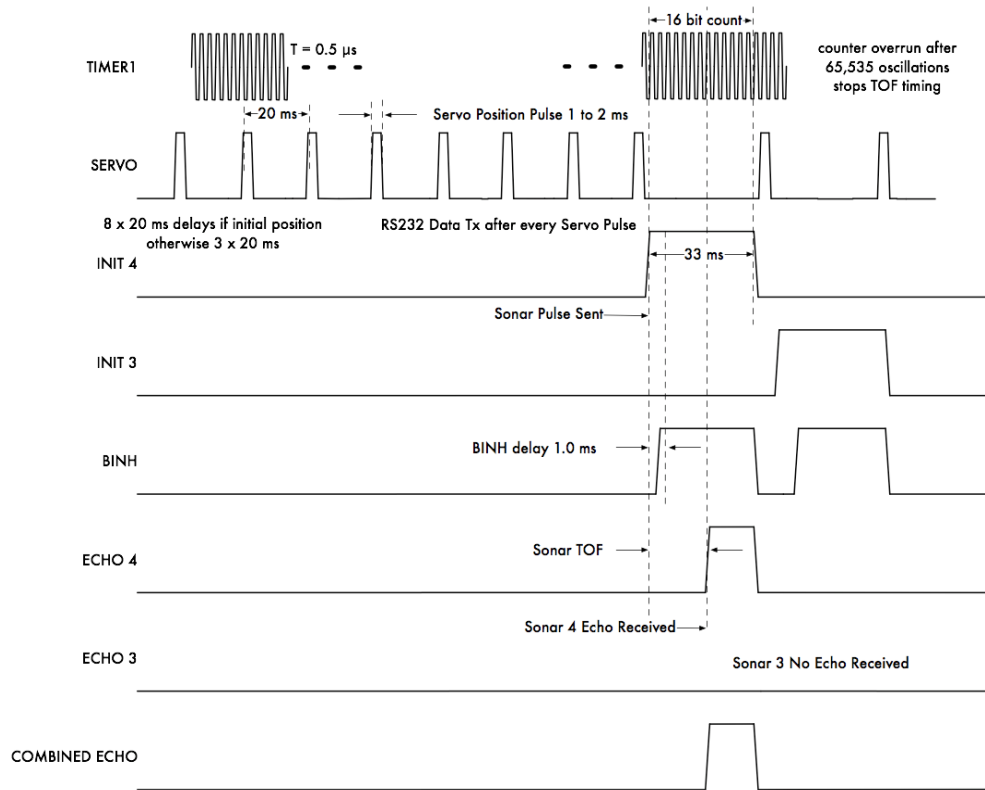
16 bit count

TIMER1

T = 0.5 μs

counter overrun after 65,535 oscillations stops TOF timing

20 ms

Servo Position Pulse 1 to 2 ms

SERVO

8 x 20 ms delays if initial position otherwise 3 x 20 ms

RS232 Data Tx after every Servo Pulse

INIT 4

33 ms

Sonar Pulse Sent

INIT 3

BINH delay 1.0 ms

BINH

Sonar TOF

ECHO 4

Sonar 4 Echo Received

ECHO 3

Sonar 3 No Echo Received

COMBINED ECHO